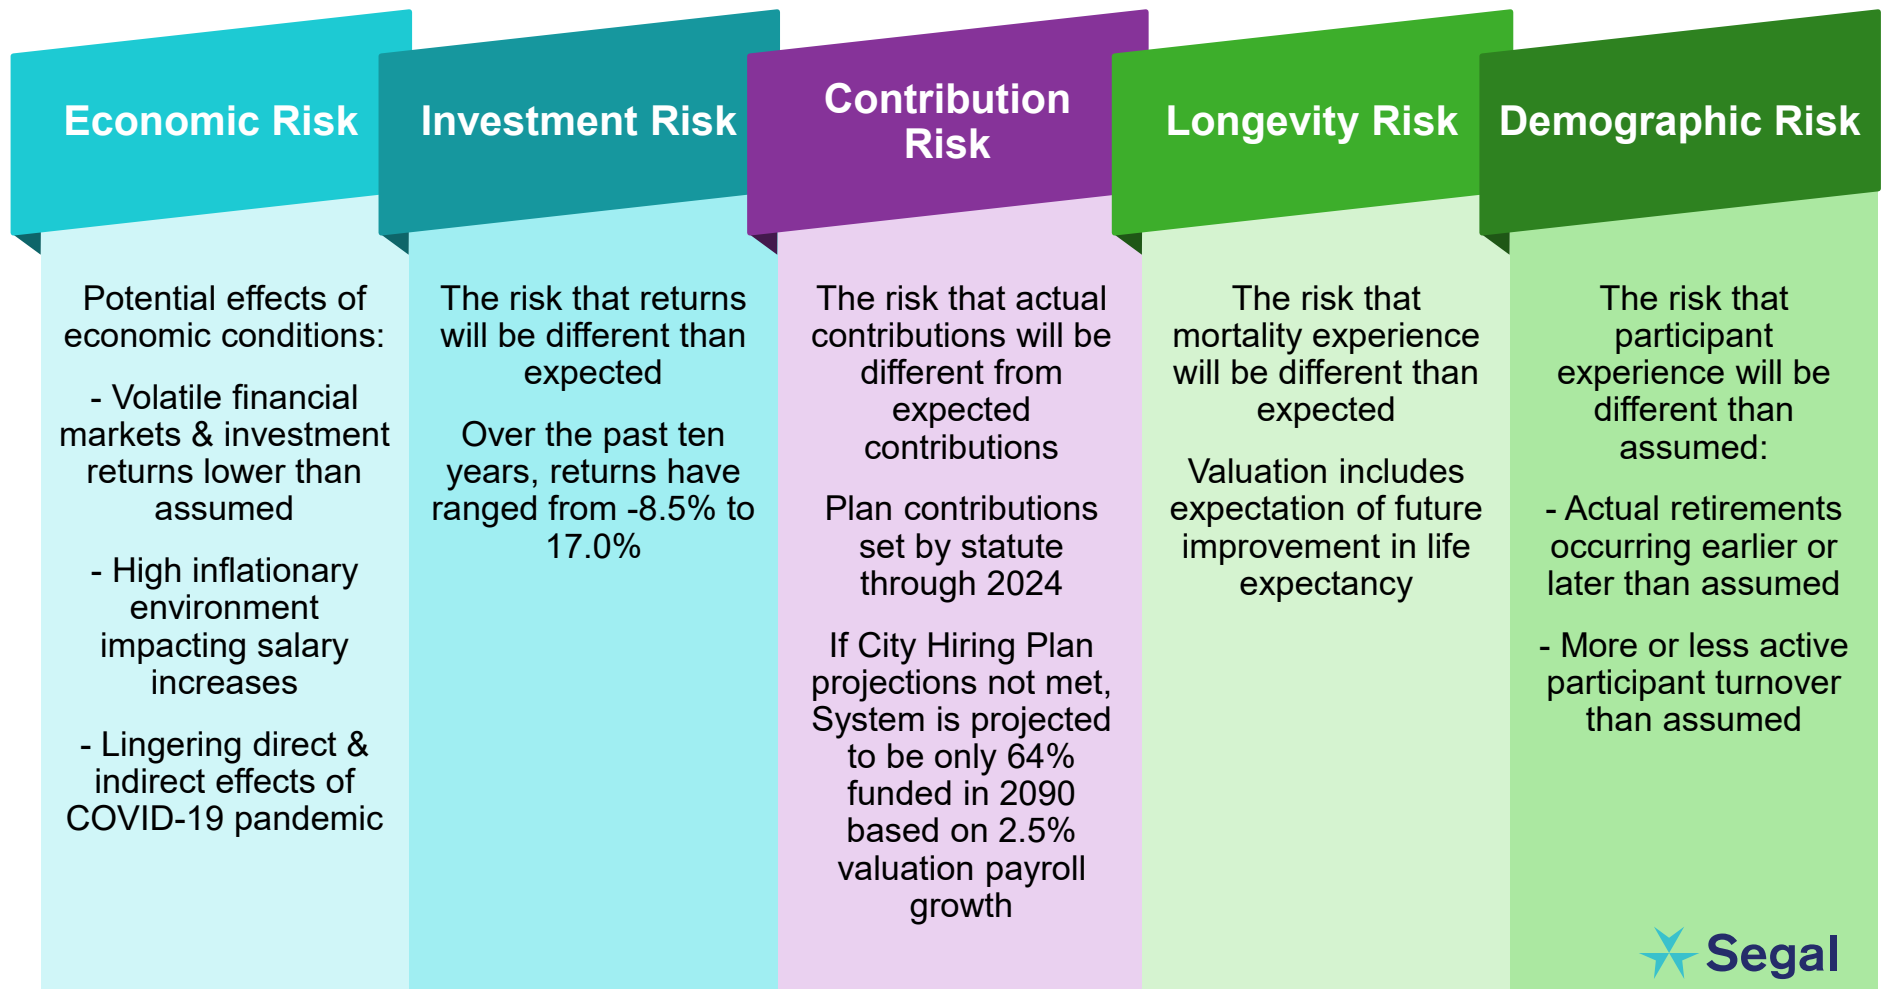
Economic Risk

Potential effects of economic conditions:

- Volatile financial markets & investment returns lower than assumed

- High inflationary environment impacting salary increases

- Lingering direct & indirect effects of COVID-19 pandemic

Investment Risk

The risk that returns will be different than expected

Over the past ten years, returns have ranged from -8.5% to 17.0%

Contribution Risk

The risk that actual contributions will be different from expected contributions

Plan contributions set by statute through 2024

If City Hiring Plan projections not met, System is projected to be only 64% funded in 2090 based on 2.5% valuation payroll growth

Longevity Risk

The risk that mortality experience will be different than expected

Valuation includes expectation of future improvement in life expectancy

Demographic Risk

The risk that participant experience will be different than assumed:

- Actual retirements occurring earlier or later than assumed

- More or less active participant turnover than assumed

Segal